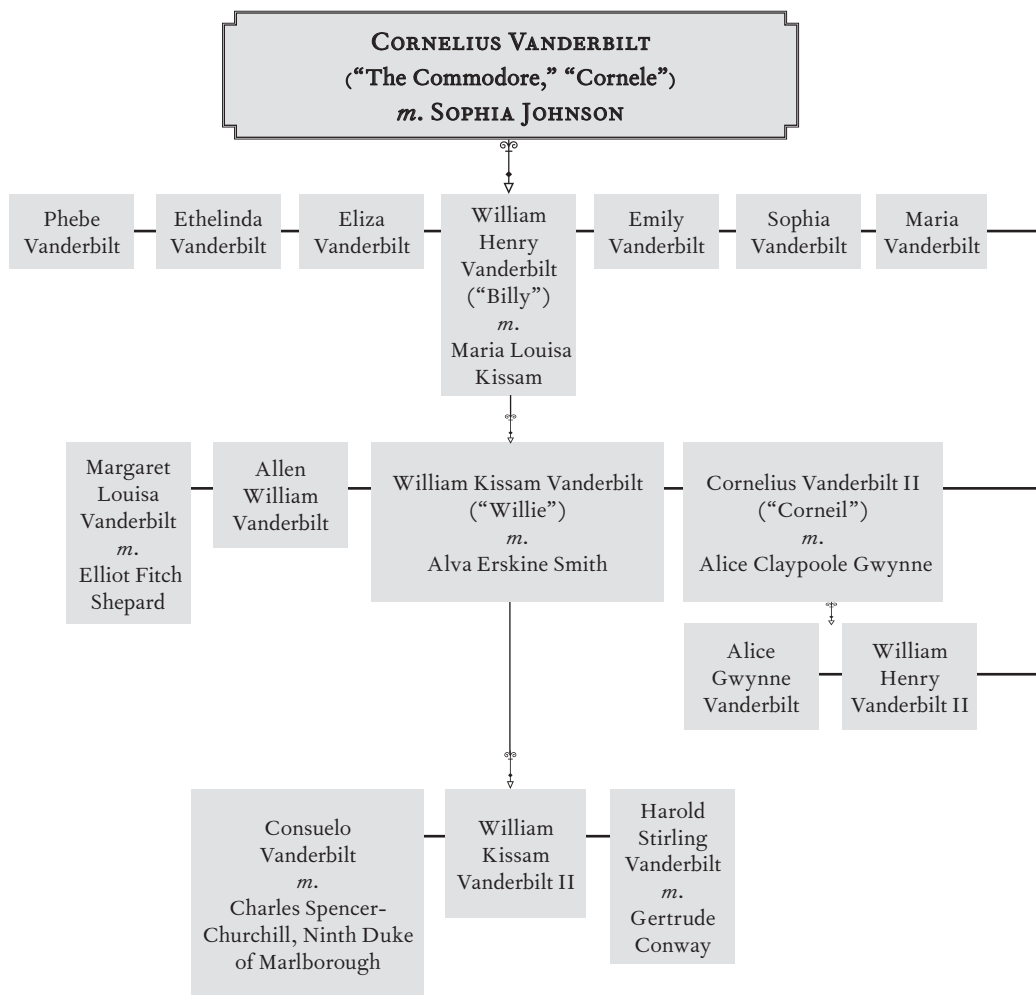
Cornelius Vanderbilt
("The Commodore," "Cornele")
*m.* Sophia Johnson

Phebe Vanderbilt

Ethelinda Vanderbilt

Eliza Vanderbilt

William Henry Vanderbilt ("Billy") *m.* Maria Louisa Kissam

Emily Vanderbilt

Sophia Vanderbilt

Maria Vanderbilt

Margaret Louisa Vanderbilt *m.* Elliot Fitch Shepard

Allen William Vanderbilt

William Kissam Vanderbilt ("Willie") *m.* Alva Erskine Smith

Cornelius Vanderbilt II ("Corneil") *m.* Alice Claypoole Gwynne

Alice Gwynne Vanderbilt

William Henry Vanderbilt II

Consuelo Vanderbilt *m.* Charles Spencer-Churchill, Ninth Duke of Marlborough

William Kissam Vanderbilt II

Harold Stirling Vanderbilt *m.* Gertrude Conway